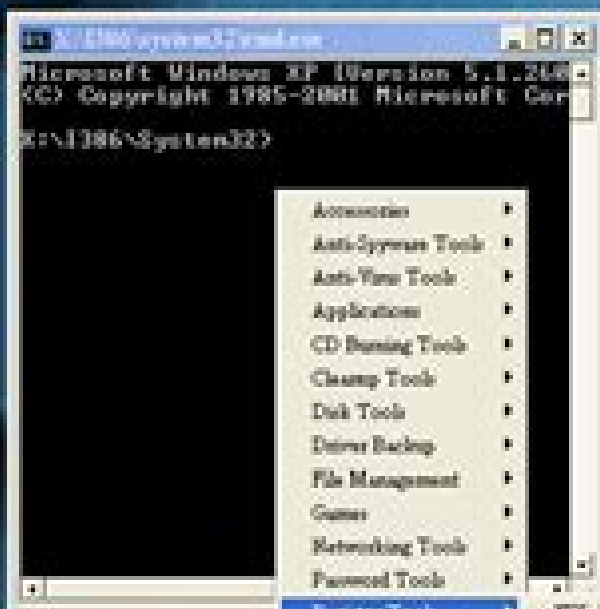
X:\I386\system32\cmd.exe

Microsoft Windows XP [Version 5.1.260
(C) Copyright 1985-2001 Microsoft Cor

X:\I386\System32>

Accessories
Anti-Spyware Tools
Anti-Virus Tools
Applications
CD Burning Tools
Cleanup Tools
Disk Tools
Driver Backup
File Management
Games
Networking Tools
Password Tools
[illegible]